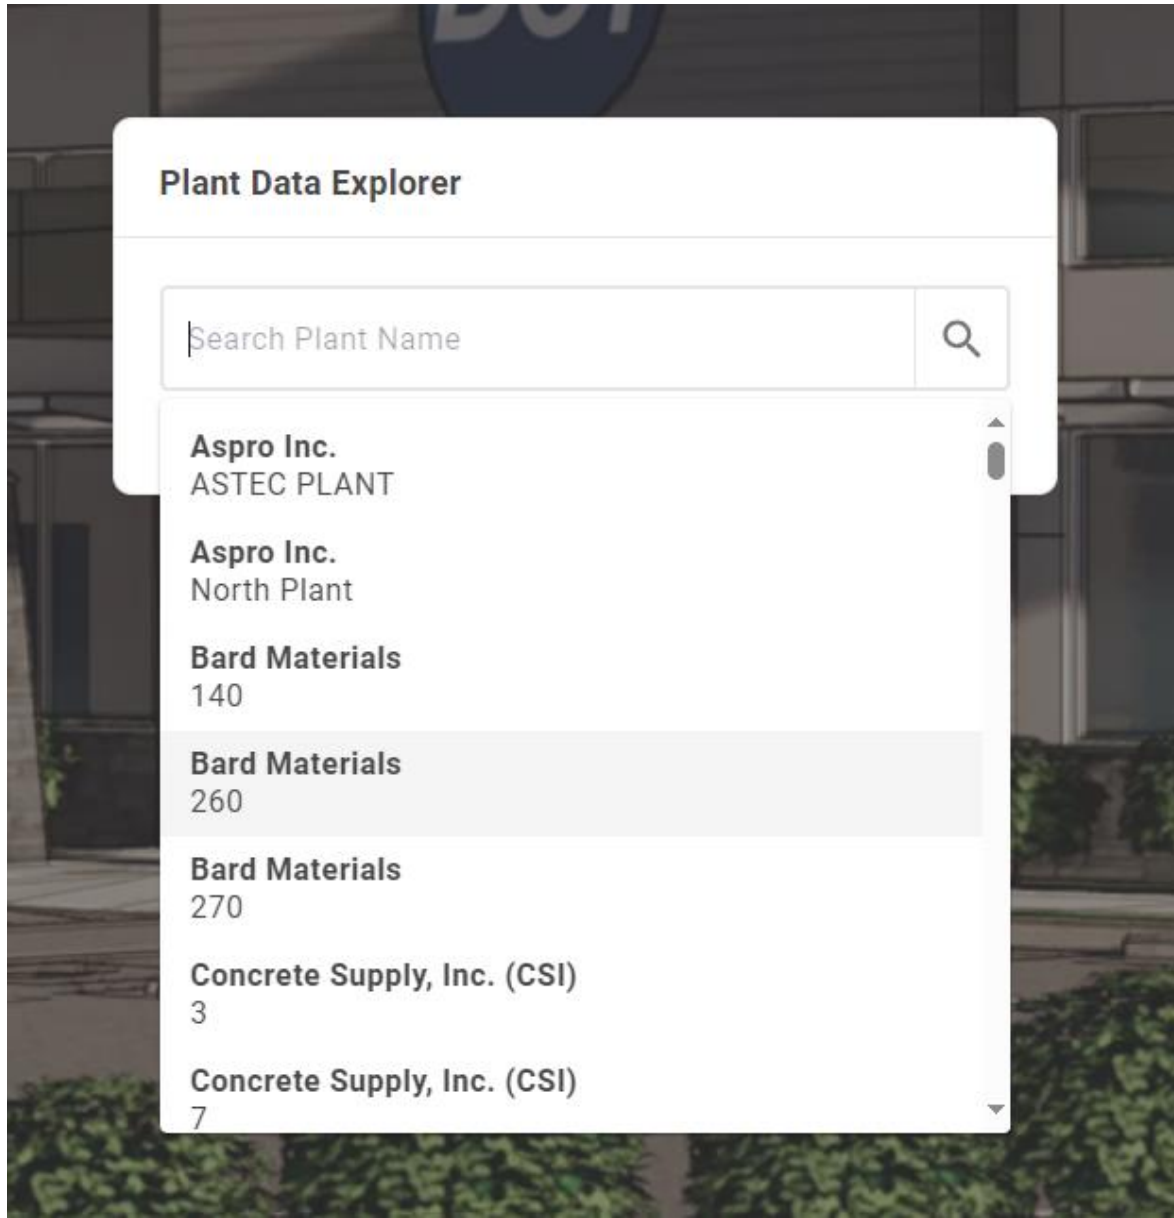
Plant Data Explorer

Search Plant Name

Aspro Inc.
ASTEC PLANT

Aspro Inc.
North Plant

Bard Materials
140

Bard Materials
260

Bard Materials
270

Concrete Supply, Inc. (CSI)
3

Concrete Supply, Inc. (CSI)
7